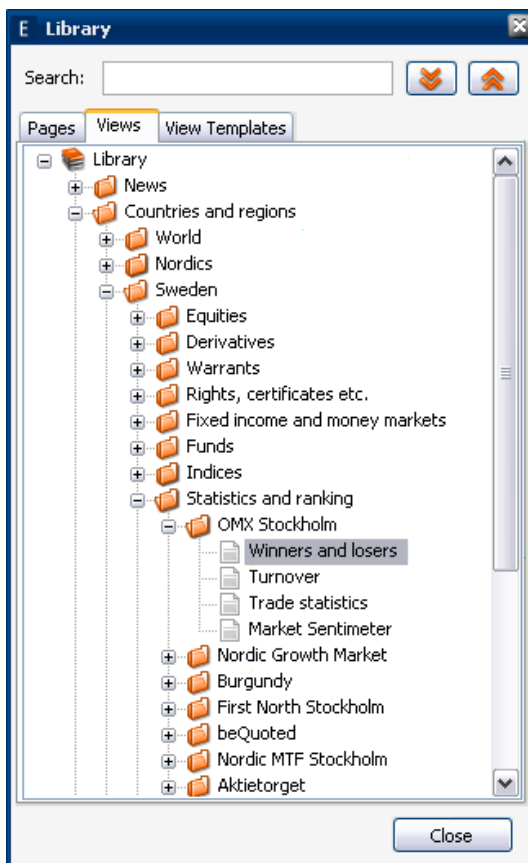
E Library

Search:

Pages | Views | View Templates

Library
News
Countries and regions
World
Nordics
Sweden
Equities
Derivatives
Warrants
Rights, certificates etc.
Fixed income and money markets
Funds
Indices
Statistics and ranking
OMX Stockholm
Winners and losers
Turnover
Trade statistics
Market Sentimeter
Nordic Growth Market
Burgundy
First North Stockholm
beQuoted
Nordic MTF Stockholm
Aktietorget

Close